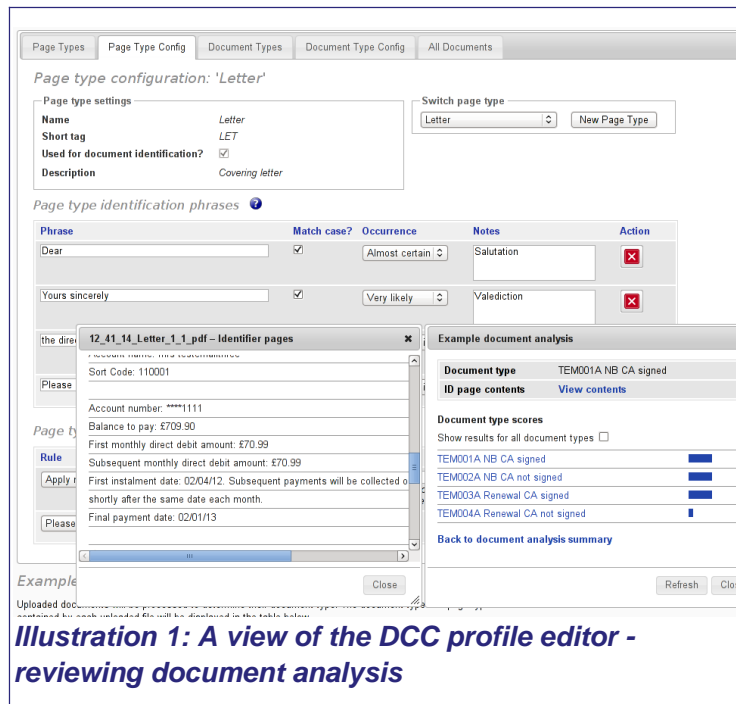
Page Types | Page Type Config | Document Types | Document Type Config | All Documents

Page type configuration: 'Letter'

Page type settings

| | |
|---|---|
| Name | Letter |
| Short tag | LET |
| Used for document identification? | ☑ |
| Description | Covering letter |

Switch page type

Letter

New Page Type

Page type identification phrases

| Phrase | Match case? | Occurrence | Notes | Action |
|---|---|---|---|---|
| Dear | ☑ | Almost certain | Salutation | ✖ |
| Yours sincerely | ☑ | Very likely | Valediction | ✖ |
| the direc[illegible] | | | | |
| Please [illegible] | | | | |

Page ty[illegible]

Rule

Apply r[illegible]

Please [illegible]

12_41_14_Letter_1_1_pdf – Identifier pages

Account name: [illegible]

Sort Code: 110001

Account number: ****1111

Balance to pay: £709.90

First monthly direct debit amount: £70.99

Subsequent monthly direct debit amount: £70.99

First instalment date: 02/04/12. Subsequent payments will be collected o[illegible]

shortly after the same date each month.

Final payment date: 02/01/13

Close

Example document analysis

| | |
|---|---|
| Document type | TEM001A NB CA signed |
| ID page contents | View contents |

Document type scores

Show results for all document types ☐

TEM001A NB CA signed

TEM002A NB CA not signed

TEM003A Renewal CA signed

TEM004A Renewal CA not signed

Back to document analysis summary

Refresh | Clo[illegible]

Example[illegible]

Uploaded documents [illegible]

Illustration 1: A view of the DCC profile editor - reviewing document analysis